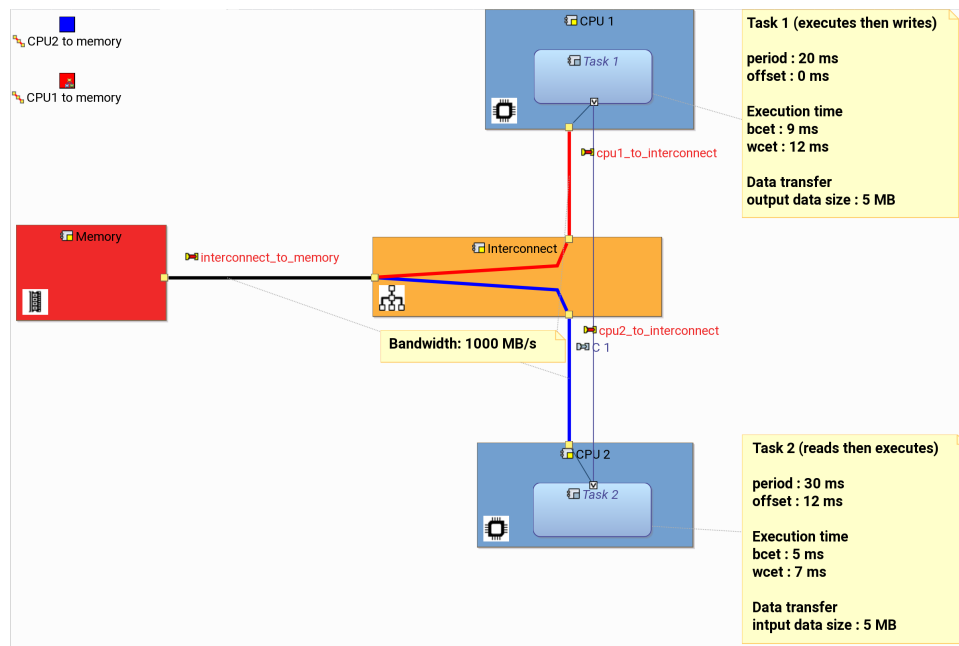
CPU2 to memory

CPU1 to memory

CPU 1

Task 1

Task 1 (executes then writes)

period : 20 ms
offset : 0 ms

Execution time
bcet : 9 ms
wcet : 12 ms

Data transfer
output data size : 5 MB

cpu1_to_interconnect

Memory

interconnect_to_memory

Interconnect

Bandwidth: 1000 MB/s

cpu2_to_interconnect

C 1

CPU 2

Task 2

Task 2 (reads then executes)

period : 30 ms
offset : 12 ms

Execution time
bcet : 5 ms
wcet : 7 ms

Data transfer
intput data size : 5 MB